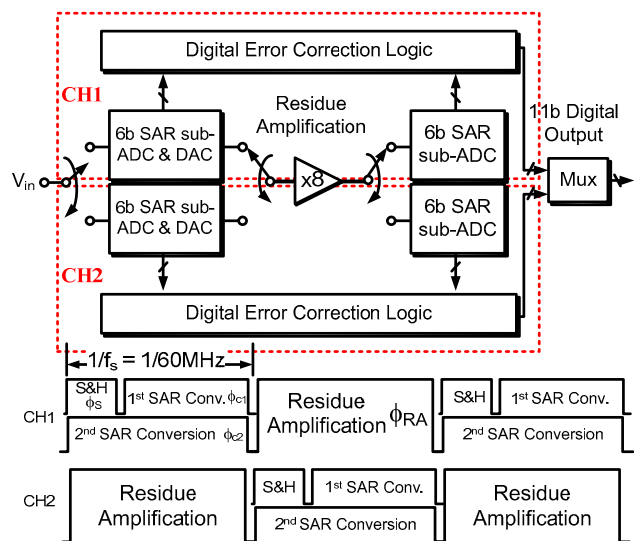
Digital Error Correction Logic

CH1

Residue Amplification

11b Digital Output

6b SAR sub-ADC & DAC

6b SAR sub-ADC

$V_{in}$

x8

Mux

6b SAR sub-ADC & DAC

6b SAR sub-ADC

CH2

Digital Error Correction Logic

$1/f_s = 1/60MHz$

CH1

S&H $\phi_S$

$1^{st}$ SAR Conv. $\phi_{c1}$

$2^{nd}$ SAR Conversion $\phi_{c2}$

Residue Amplification $\phi_{RA}$

S&H

$1^{st}$ SAR Conv.

$2^{nd}$ SAR Conversion

CH2

Residue Amplification

S&H

$1^{st}$ SAR Conv.

$2^{nd}$ SAR Conversion

Residue Amplification